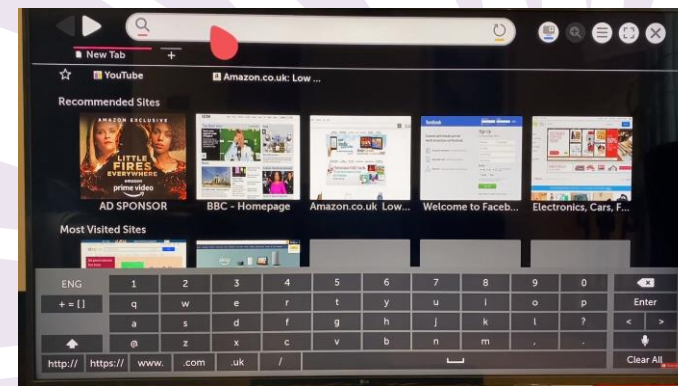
New Tab

+

YouTube

Amazon.co.uk: Low ...

Recommended Sites

AMAZON EXCLUSIVE
LITTLE FIRES EVERYWHERE
prime video

AD SPONSOR

BBC - Homepage

Amazon.co.uk Low...

Welcome to Faceb...

Electronics, Cars, F...

Most Visited Sites

| ENG | 1 | 2 | 3 | 4 | 5 | 6 | 7 | 8 | 9 | 0 | |
|---|---|---|---|---|---|---|---|---|---|---|---|
| + = [] | q | w | e | r | t | y | u | i | o | p | Enter |
| | a | s | d | f | g | h | j | k | l | ? | < > |
| | @ | z | x | c | v | b | n | m | , | . | |
| http:// | https:// | www. | .com | .uk | / | | | | | | Clear All |